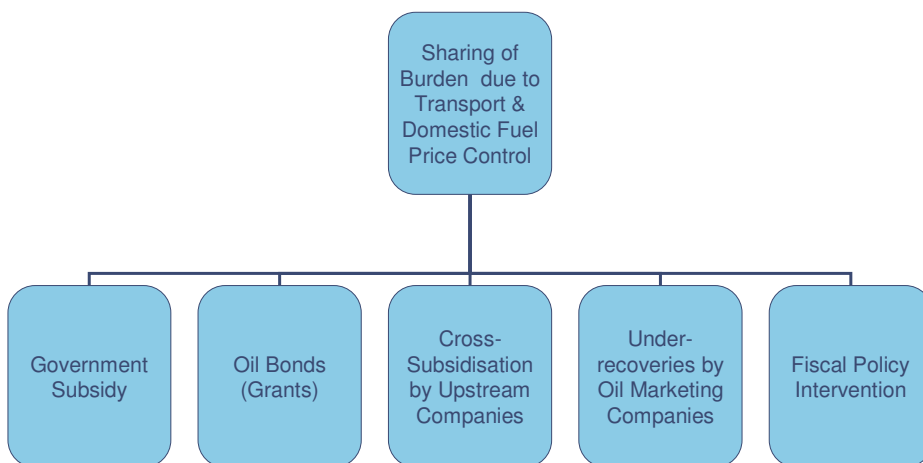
Sharing of Burden due to Transport & Domestic Fuel Price Control

Government Subsidy

Oil Bonds (Grants)

Cross-Subsidisation by Upstream Companies

Under-recoveries by Oil Marketing Companies

Fiscal Policy Intervention